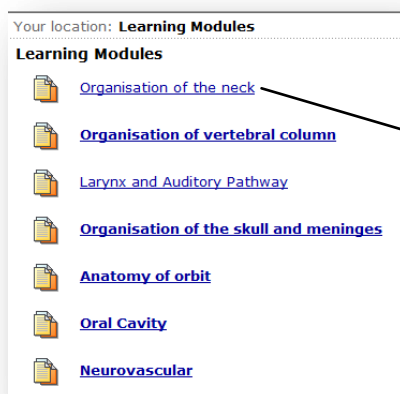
Your location: **Learning Modules**

**Learning Modules**

Organisation of the neck

**Organisation of vertebral column**

Larynx and Auditory Pathway

**Organisation of the skull and meninges**

**Anatomy of orbit**

**Oral Cavity**

**Neurovascular**